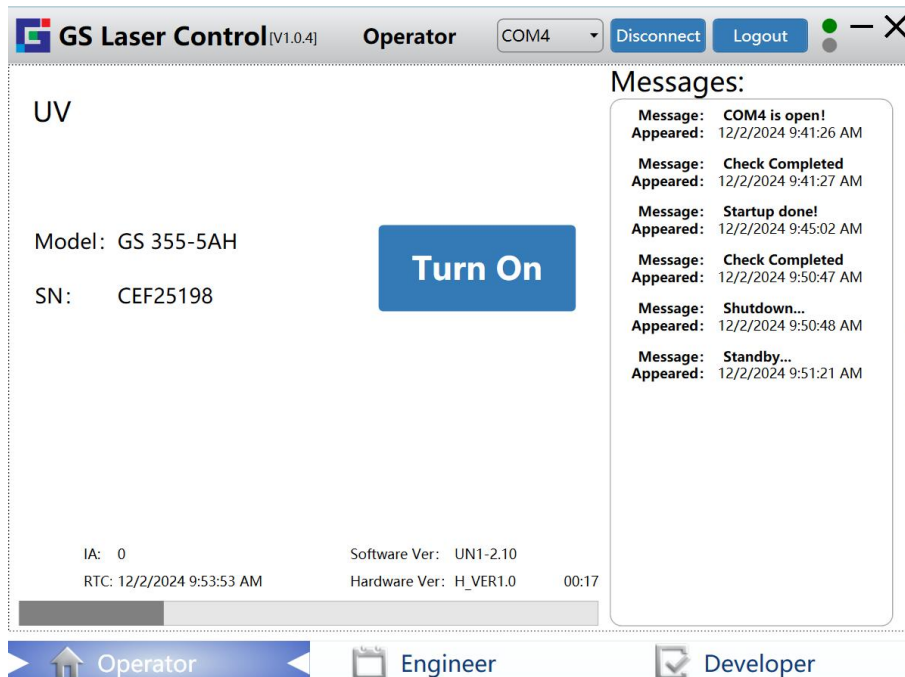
GS Laser Control [V1.0.4] Operator COM4 Disconnect Logout

UV

Model: GS 355-5AH

SN: CEF25198

Turn On

IA: 0
RTC: 12/2/2024 9:53:53 AM

Software Ver: UN1-2.10
Hardware Ver: H_VER1.0

00:17

Messages:

Message: COM4 is open!
Appeared: 12/2/2024 9:41:26 AM

Message: Check Completed
Appeared: 12/2/2024 9:41:27 AM

Message: Startup done!
Appeared: 12/2/2024 9:45:02 AM

Message: Check Completed
Appeared: 12/2/2024 9:50:47 AM

Message: Shutdown...
Appeared: 12/2/2024 9:50:48 AM

Message: Standby...
Appeared: 12/2/2024 9:51:21 AM

Operator

Engineer

Developer